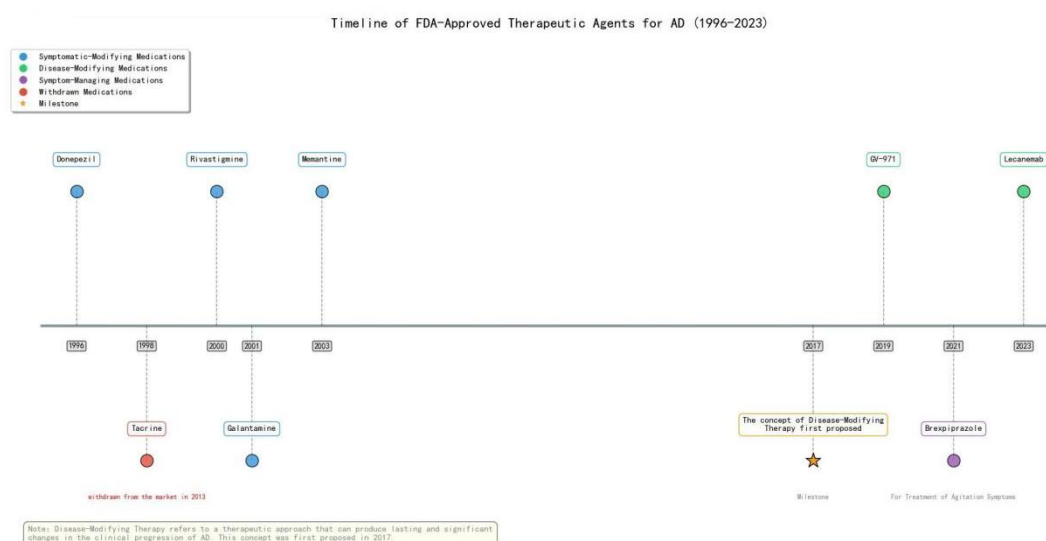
Timeline of FDA-Approved Therapeutic Agents for AD (1996-2023)

Symptomatic-Modifying Medications
Disease-Modifying Medications
Symptom-Managing Medications
Withdrawn Medications
Milestone

Donepezil

Rivastigmine

Memantine

GV-971

Lecanemab

1996

1998

2000

2001

2003

2017

2019

2021

2023

Tacrine

Galantamine

The concept of Disease-Modifying Therapy first proposed

Brexpiprazole

withdrawn from the market in 2013

Milestone

For Treatment of Agitation Symptoms

Note: Disease-Modifying Therapy refers to a therapeutic approach that can produce lasting and significant changes in the clinical progression of AD. This concept was first proposed in 2017.